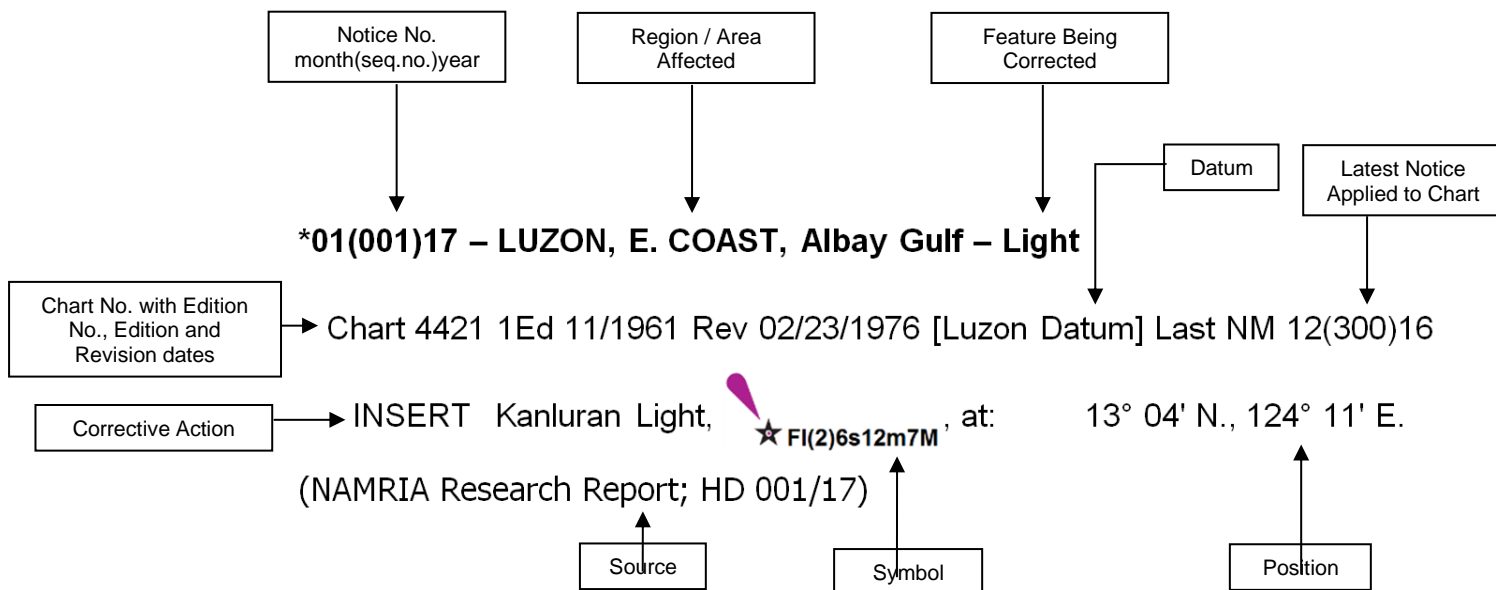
Notice No.
month(seq.no.)year

Region / Area
Affected

Feature Being
Corrected

Datum

Latest Notice
Applied to Chart

*01(001)17 – LUZON, E. COAST, Albay Gulf – Light

Chart No. with Edition No., Edition and Revision dates

Chart 4421 1Ed 11/1961 Rev 02/23/1976 [Luzon Datum] Last NM 12(300)16

Corrective Action

INSERT Kanluran Light, Fl(2)6s12m7M, at: 13° 04' N., 124° 11' E.

(NAMRIA Research Report; HD 001/17)

Source

Symbol

Position